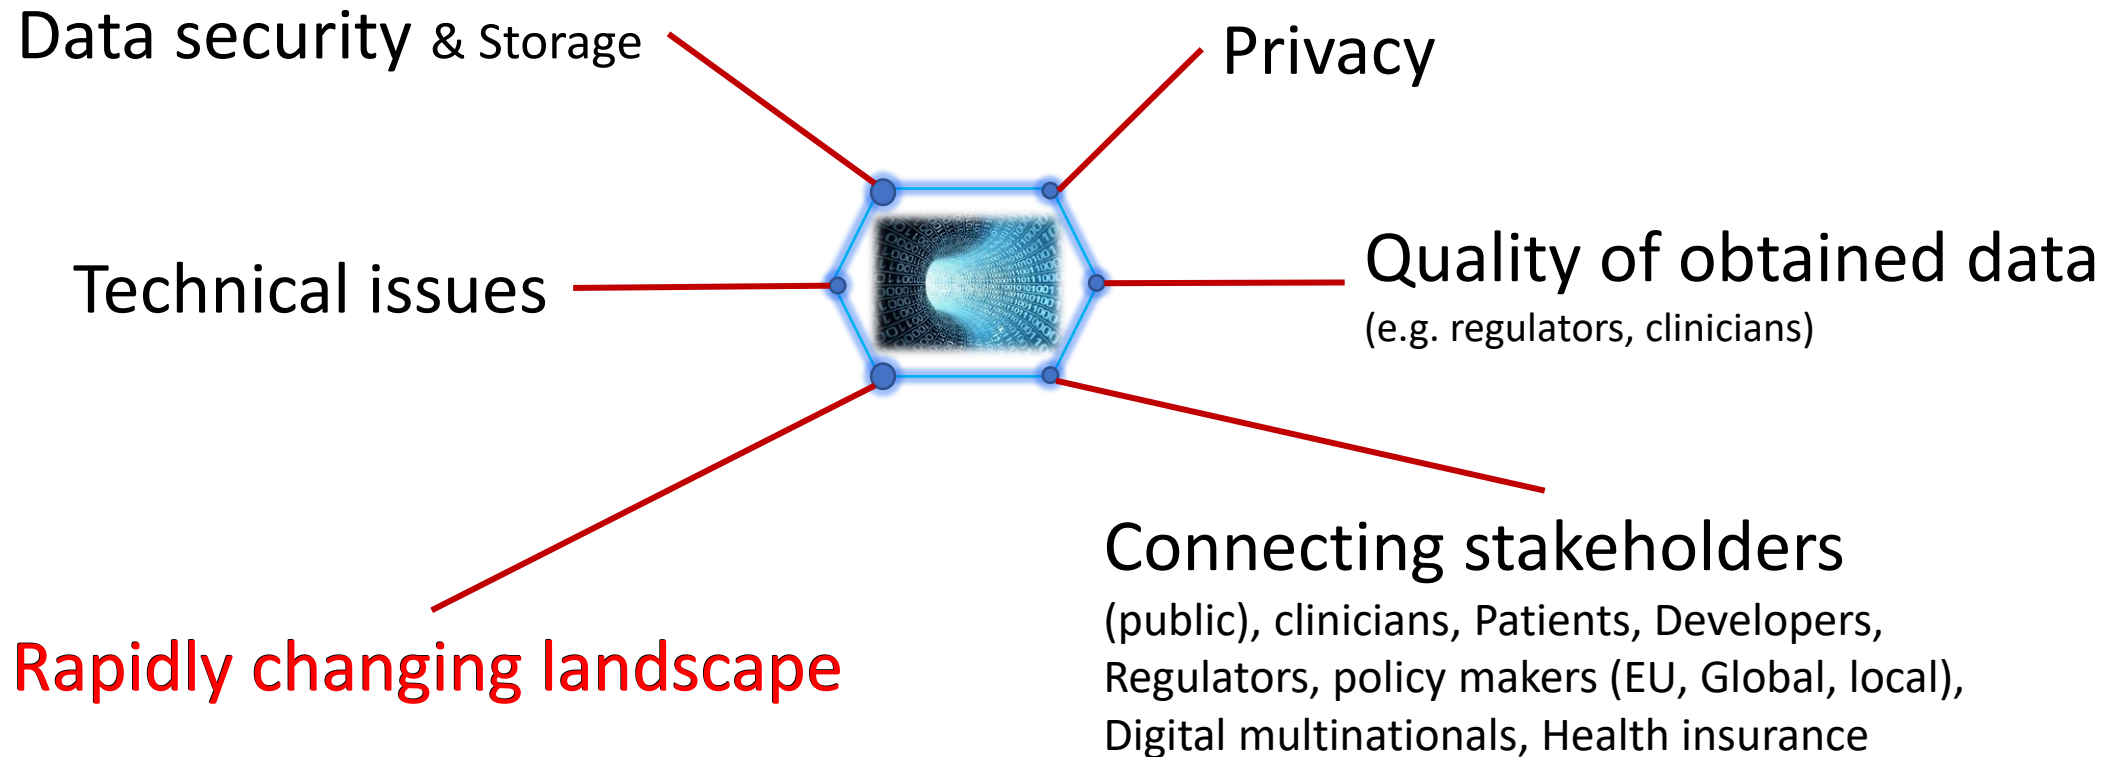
Data security & Storage

Privacy

Technical issues

Quality of obtained data
(e.g. regulators, clinicians)

Connecting stakeholders
(public), clinicians, Patients, Developers, Regulators, policy makers (EU, Global, local), Digital multinationals, Health insurance

Rapidly changing landscape